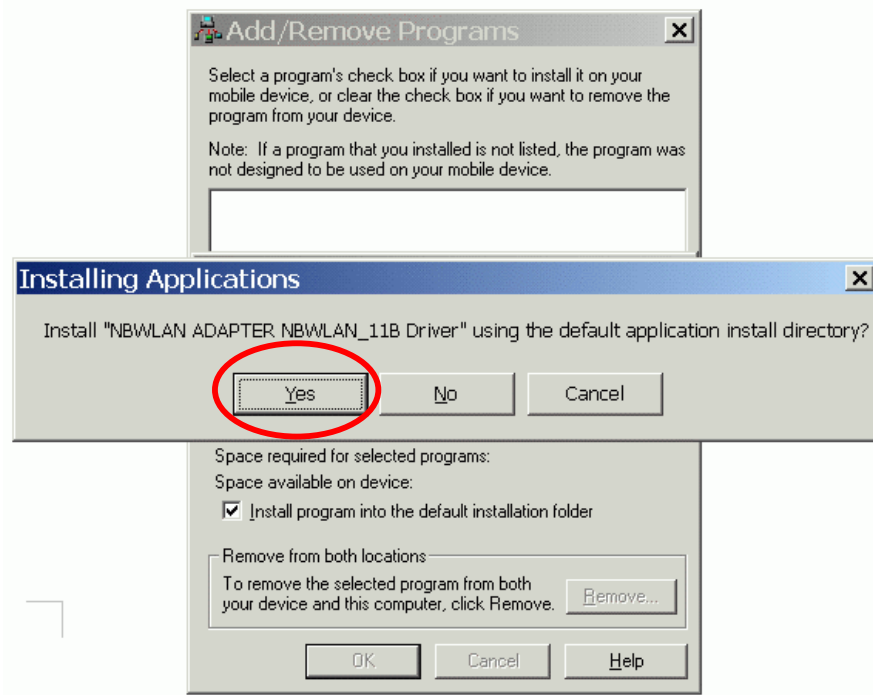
Add/Remove Programs

Select a program's check box if you want to install it on your mobile device, or clear the check box if you want to remove the program from your device.

Note: If a program that you installed is not listed, the program was not designed to be used on your mobile device.

Installing Applications

Install "NBWLAN ADAPTER NBWLAN_11B Driver" using the default application install directory?

Yes

No

Cancel

Space required for selected programs:

Space available on device:

Install program into the default installation folder

Remove from both locations

To remove the selected program from both your device and this computer, click Remove.

Remove...

OK

Cancel

Help